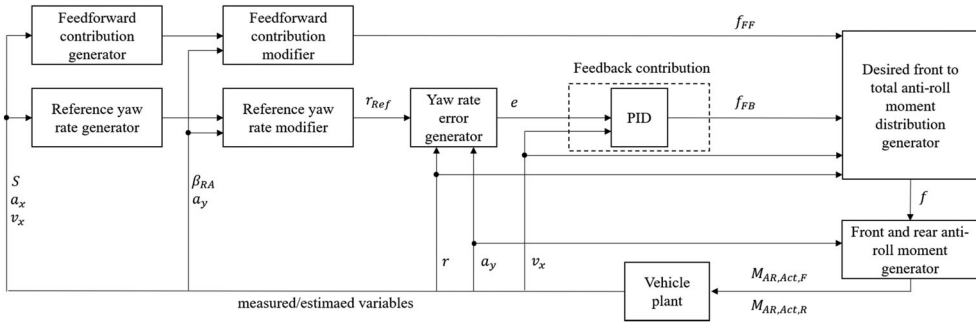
Feedforward contribution generator

Feedforward contribution modifier

$f_{FF}$

Feedback contribution

Reference yaw rate generator

Reference yaw rate modifier

$r_{Ref}$

Yaw rate error generator

$e$

PID

$f_{FB}$

Desired front to total anti-roll moment distribution generator

$S$
$a_x$
$v_x$

$\beta_{RA}$
$a_y$

$f$

Front and rear anti-roll moment generator

$r$

$a_y$

$v_x$

Vehicle plant

$M_{AR,Act,F}$

$M_{AR,Act,R}$

measured/estimaed variables